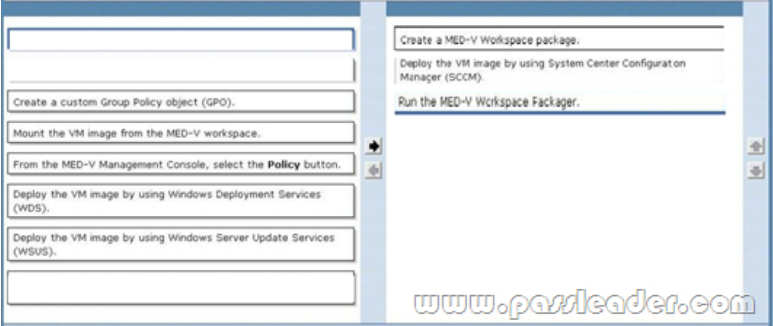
Create a custom Group Policy object (GPO).

Mount the VM image from the MED-V workspace.

From the MED-V Management Console, select the **Policy** button.

Deploy the VM image by using Windows Deployment Services (WDS).

Deploy the VM image by using Windows Server Update Services (WSUS).

Create a MED-V Workspace package.

Deploy the VM image by using System Center Configuraton Manager (SCCM).

Run the MED-V Workspace Packager.

www.passleader.com